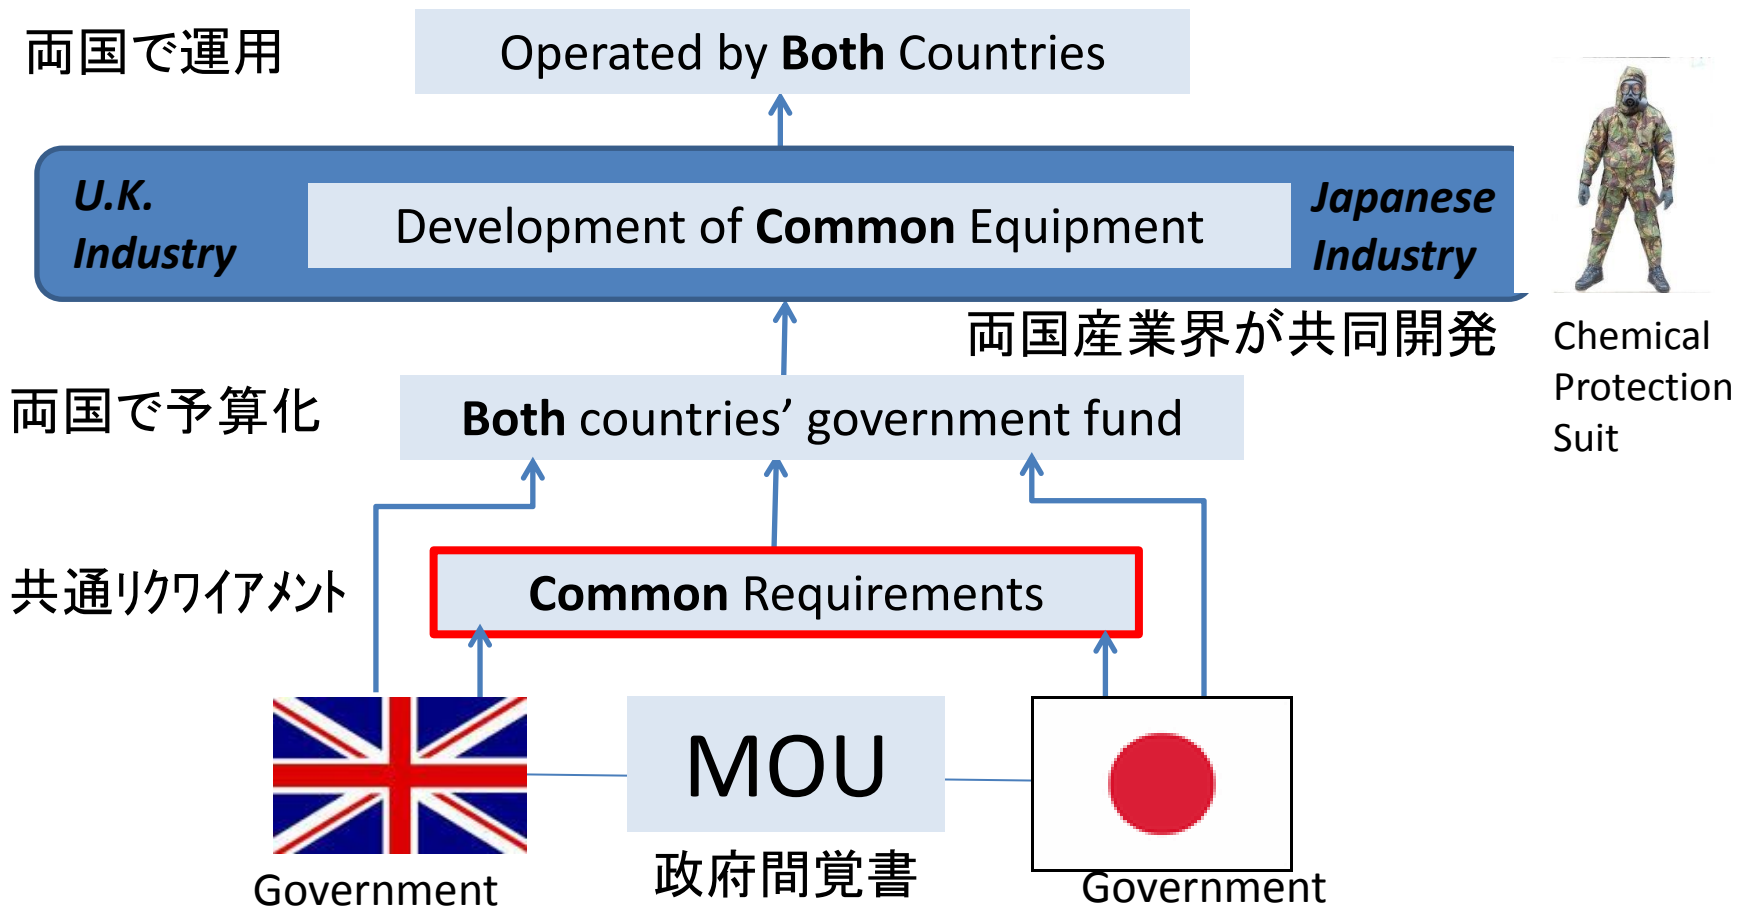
両国で運用

Operated by **Both** Countries

*U.K. Industry*

Development of **Common** Equipment

*Japanese Industry*

Chemical Protection Suit

両国産業界が共同開発

両国で予算化

**Both** countries' government fund

共通リクワイアメント

**Common** Requirements

MOU

政府間覚書

Government

Government